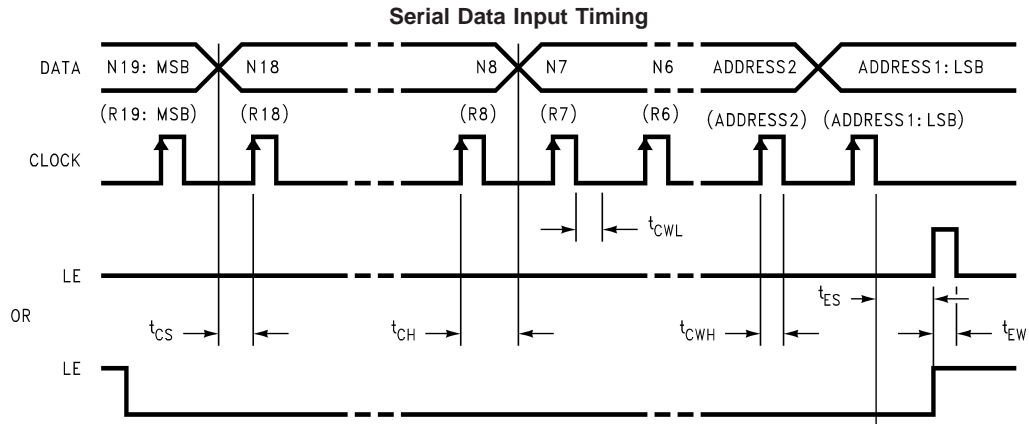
Serial Data Input Timing

DATA N19: MSB N18 N8 N7 N6 ADDRESS2 ADDRESS1: LSB

(R19: MSB) (R18) (R8) (R7) (R6) (ADDRESS2) (ADDRESS1: LSB)

CLOCK

$t_{CWL}$

LE

OR

$t_{CS}$ $t_{CH}$ $t_{CWH}$ $t_{ES}$ $t_{EW}$

LE